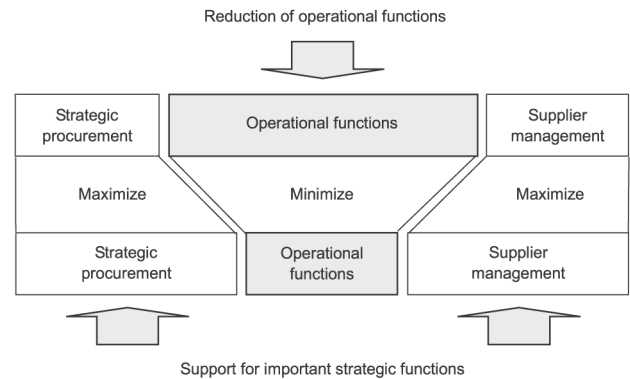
Reduction of operational functions

Strategic procurement

Operational functions

Supplier management

Maximize

Minimize

Maximize

Strategic procurement

Operational functions

Supplier management

Support for important strategic functions